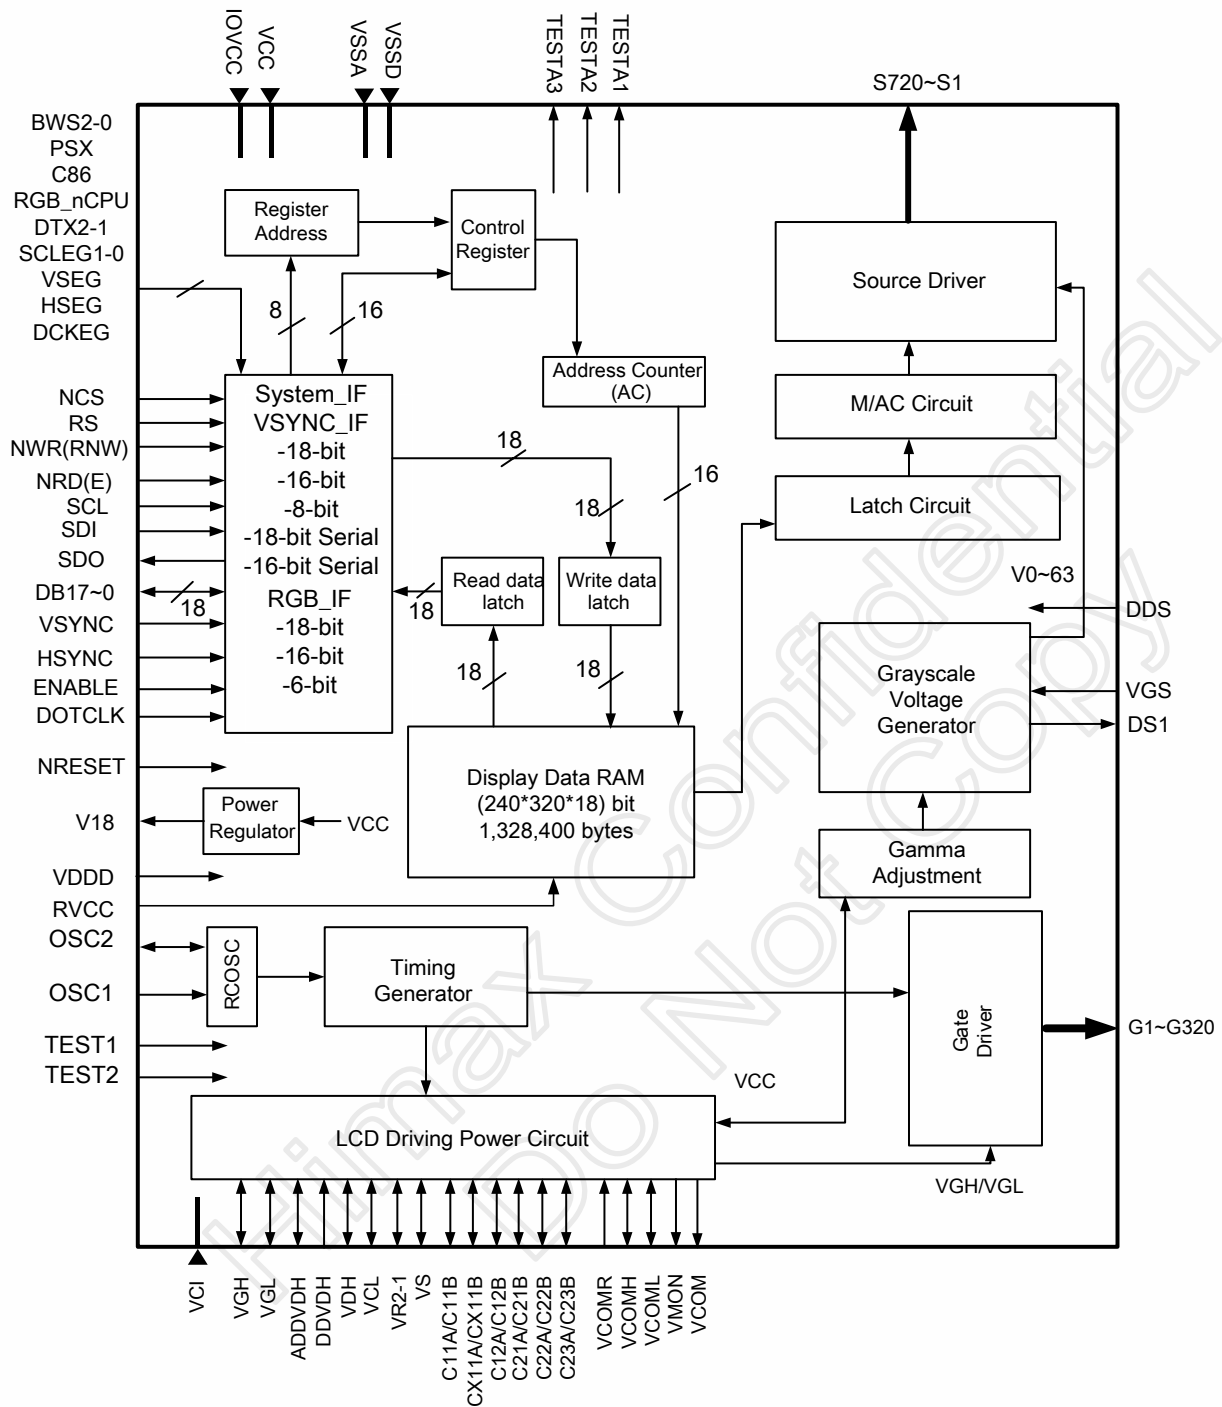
IOVCC VCC VSSA VSSD TESTA3 TESTA2 TESTA1

S720~S1

BWS2-0
PSX
C86
RGB_nCPU
DTX2-1
SCLEG1-0
VSEG
HSEG
DCKEG

Register Address

Control Register

8

16

Source Driver

Address Counter (AC)

M/AC Circuit

NCS
RS
NWR(RNW)
NRD(E)
SCL
SDI
SDO
DB17~0
VSYNC
HSYNC
ENABLE
DOTCLK

System_IF
VSYNC_IF
-18-bit
-16-bit
-8-bit
-18-bit Serial
-16-bit Serial
RGB_IF
-18-bit
-16-bit
-6-bit

18

18

16

18

Latch Circuit

Read data latch

Write data latch

18

18

18

V0~63

DDS

Grayscale Voltage Generator

VGS

DS1

NRESET

Display Data RAM
(240*320*18) bit
1,328,400 bytes

V18

Power Regulator

VCC

VDDD

RVCC

Gamma Adjustment

OSC2

OSC1

RCOSC

Timing Generator

Gate Driver

G1~G320

TEST1
TEST2

VCC

LCD Driving Power Circuit

VGH/VGL

VCI VGH VGL ADDVDH DDVDH VDH VCL VR2-1 VS C11A/C11B CX11A/CX11B C12A/C12B C21A/C21B C22A/C22B C23A/C23B VCOMR VCOMH VCOML VMON VCOM

Himax Confidential
Do Not Copy